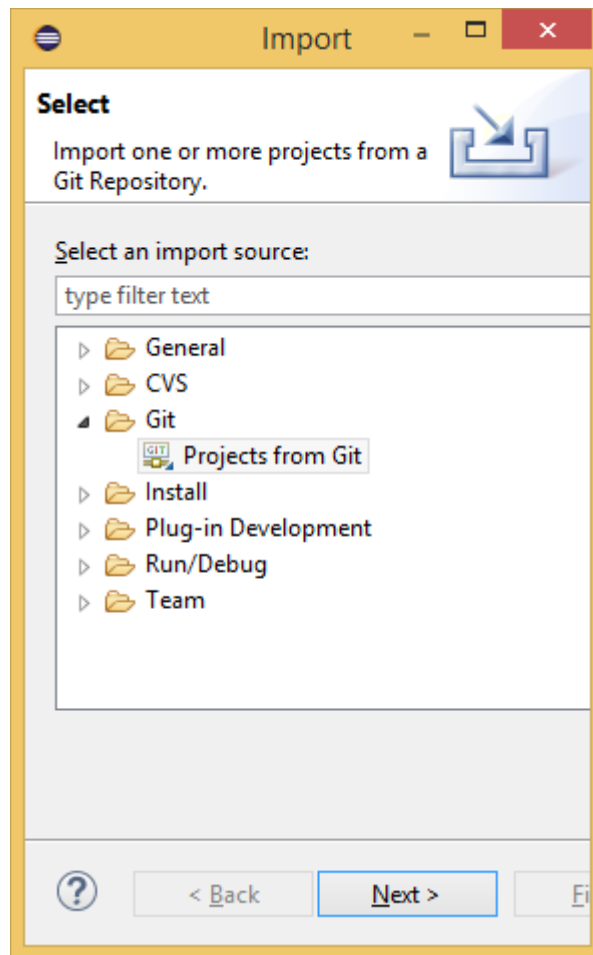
Import

Select

Import one or more projects from a Git Repository.

Select an import source:

type filter text

General
CVS
Git
GIT Projects from Git
Install
Plug-in Development
Run/Debug
Team

?

< Back

Next >

Fi